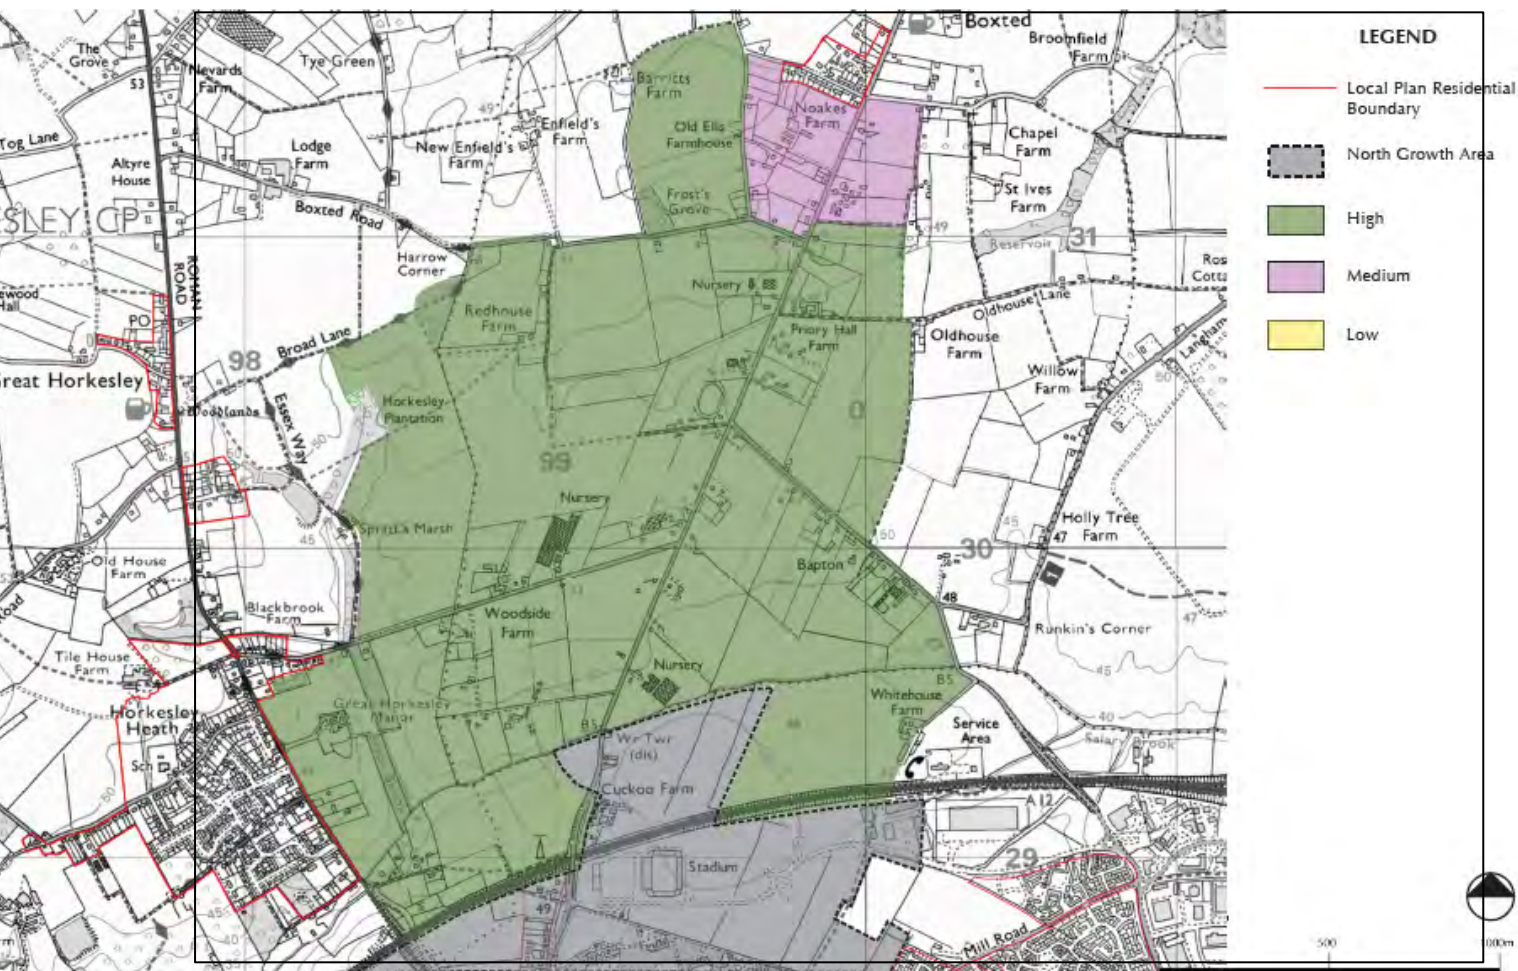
LEGEND

Local Plan Residential Boundary

North Growth Area

High

Medium

Low

The Grove
Nevards Farm
Tye Green
Barretts Farm
Boxted
Broomfield Farm
Tog Lane
Altyre House
Lodge Farm
New Enfield's Farm
Enfield's Farm
Old Ells Farmhouse
Noakes Farm
Chapel Farm
St Ives Farm
Frost's Grove
SLEY CP
Boxted Road
Harrow Corner
Reservoir
31
Ros Cotts
ROMAN ROAD
ewood Hall
PO
Redhouse Farm
Nursery
Priory Hall Farm
Oldhouse Lane
Oldhouse Farm
Langham
98
Broad Lane
reat Horkesley
Woodlands
Essex Way
Hockesley Plantation
Willow Farm
99
Nursery
Sprott's Marsh
Holly Tree Farm
47
30
Old House Farm
Bapton
48
Blackbrook Farm
Woodside Farm
Runkin's Corner
Tile House Farm
Nursery
Horkesley Heath
Great Horkesley Manor
Whitehouse Farm
Service Area
Sch
Wr Twr (dis)
Cuckoo Farm
A 12
Salary Brook
Stadium
29
Mill Road
500
1000m